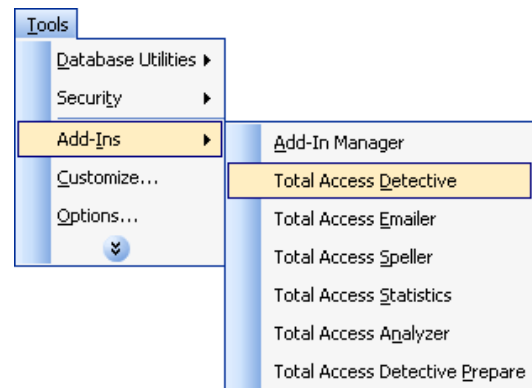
Tools
Database Utilities
Security
Add-Ins
Customize...
Options...
Add-In Manager
Total Access Detective
Total Access Emailer
Total Access Speller
Total Access Statistics
Total Access Analyzer
Total Access Detective Prepare